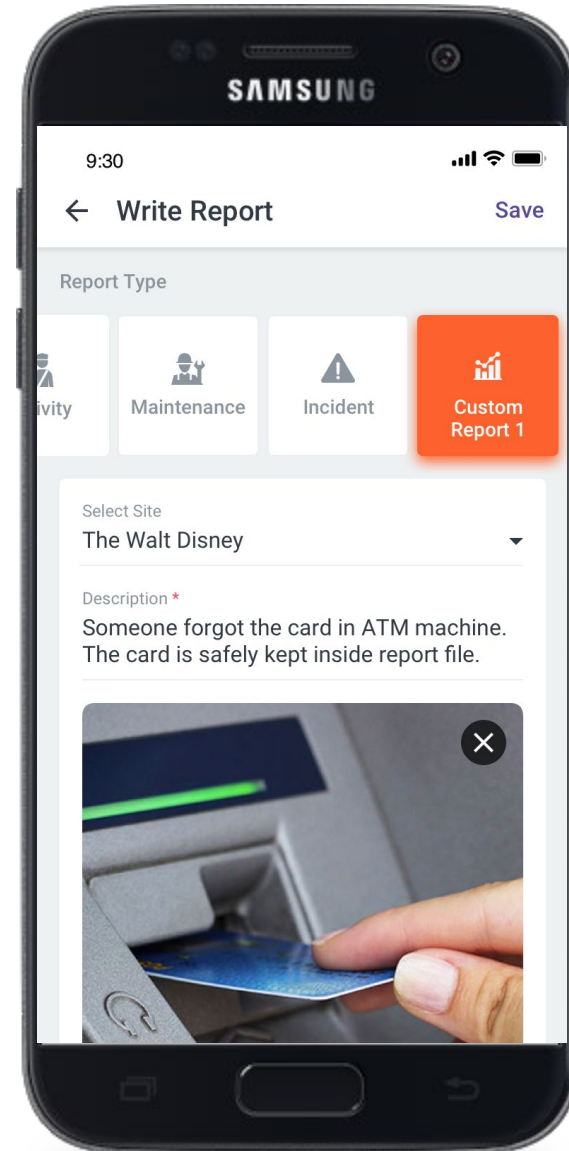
SAMSUNG

9:30

Write Report

Save

Report Type

ivity

Maintenance

Incident

Custom Report 1

Select Site
The Walt Disney

Description *
Someone forgot the card in ATM machine. The card is safely kept inside report file.